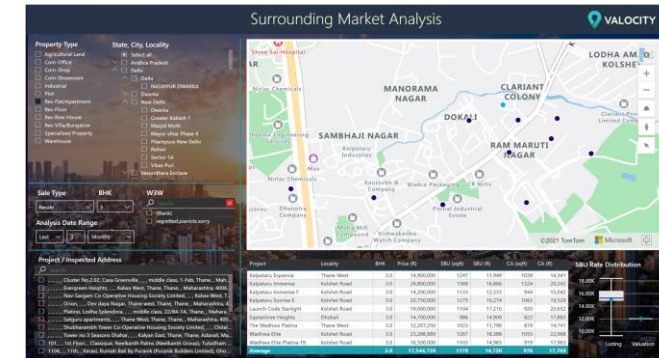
Surrounding Market Analysis

VELOCITY

Property Type
Agricultural Land
Com-Office
Com-Shop
Com-Showroom
Industrial
Plot
Res-Flat/Apartment
Res-Floor
Res-Row-House
Res-Villa/Bungalow
Specialised Property
Warehouse

State, City, Locality
Select all
Andhra Pradesh
Delhi
Delhi
NAGAPUR DWARKA
Dwarka
New Delhi
Dwarka
Greater Kailash 1
Masjid Moth
Mayur vihar Phase #
Pitampura New Delhi
Rohini
Sector 1A
Vikas Puri
Vasundhara Enclave

Sale Type
Resale

BHK
3

W3W
(Blank)
regretted.parrots.sorry

Analysis Date Range
Last 3 Months

Project / Inspected Address
Cluster No.2.02, Casa-Greenville, ..., middle class, 1-Flat, Thane... Mah...
Evergreen Heights, ..., Kalwa West, Thane, Thane, Maharashtra, 400605
Navi Sargam Co-Operative Housing Society Limited, ..., Kalwa West, T...
Orion, ..., Dev daya Nagar, Thane west, Thane, Thane, Maharashtra, 4...
Platino, Lodha Splendora, ..., middle class, 22/84-1A, Thane, , Mahara...
Rustom apartments, ..., Thane West, Thane, Thane, Maharashtra, 400...
Shubhamahih Tower Co-Operative Housing Society Limited, ..., Chitai...
Tower no 3 Seasons Shahar, ..., Kalyan East, Thane, Thane, Adavali, Ma...
1st Floor,, Classique; Neelkanth Palms (Neelkanth Greens), Off Ghodb...
11th, ..., Kenaii, Runwal Sali By Purarck (Purarck Builders Limited), Gho...

Shree Sai Hospital
LODHA AMARA
KOLSHET
Nirlac Chemicals
MANORAMA NAGAR
CLARIANT COLONY
DOKALI
SAMBHAJI NAGAR
Kalpataru Industries
RAM MARUTI NAGAR
Max
Kaushalya & Company
Wadia Packaging
CK Mills
Clariant Chemicals
Dhendra Company
Mallah Chemical
Ambetkar Watch Company
Pannal Industrial Estate
Clariant Chem...
©2021 TomTom
Microsoft

| Project | Locality | BHK | Price (₹) | SBU (sqft) | SBU (₹) | CA (sqft) | CA (₹) |
|---|---|---|---|---|---|---|---|
| Kalpataru Expanza | Thane West | 3.0 | 14,000,000 | 1247 | 11,949 | 1038 | 14,341 |
| Evergreen Immensa | Kolshet Road | 3.0 | 26,800,000 | 1589 | 16,866 | 1524 | 20,242 |
| Kalpataru Immensa F | Kolshet Road | 3.0 | 14,200,000 | 1133 | 12,533 | 944 | 15,042 |
| Kalpataru Sunrise E | Kolshet Road | 3.0 | 20,750,000 | 1275 | 16,274 | 1062 | 19,528 |
| Launch Code Starlight | Kolshet Road | 3.0 | 19,000,000 | 1104 | 17,210 | 920 | 20,652 |
| Sapphire Heights | Dhokali | 3.0 | 14,700,000 | 996 | 14,809 | 827 | 17,869 |
| The Wadhwa Platina | Thane West | 3.0 | 12,207,750 | 1023 | 11,790 | 819 | 14,741 |
| Wadhwa Elite | Kolshet Road | 3.0 | 23,200,000 | 1267 | 18,300 | 1035 | 22,398 |
| Wadhwa Elite Platina 19 | Kolshet Road | 3.0 | 18,500,000 | 1103 | 16,965 | 919 | 17,869 |
| Average | | 3.0 | 17,544,720 | 1179 | 14,720 | 976 | 17,759 |

S&U Rate Distribution
18.00K
16.00K
14.00K
12.00K
Listing
Valuation